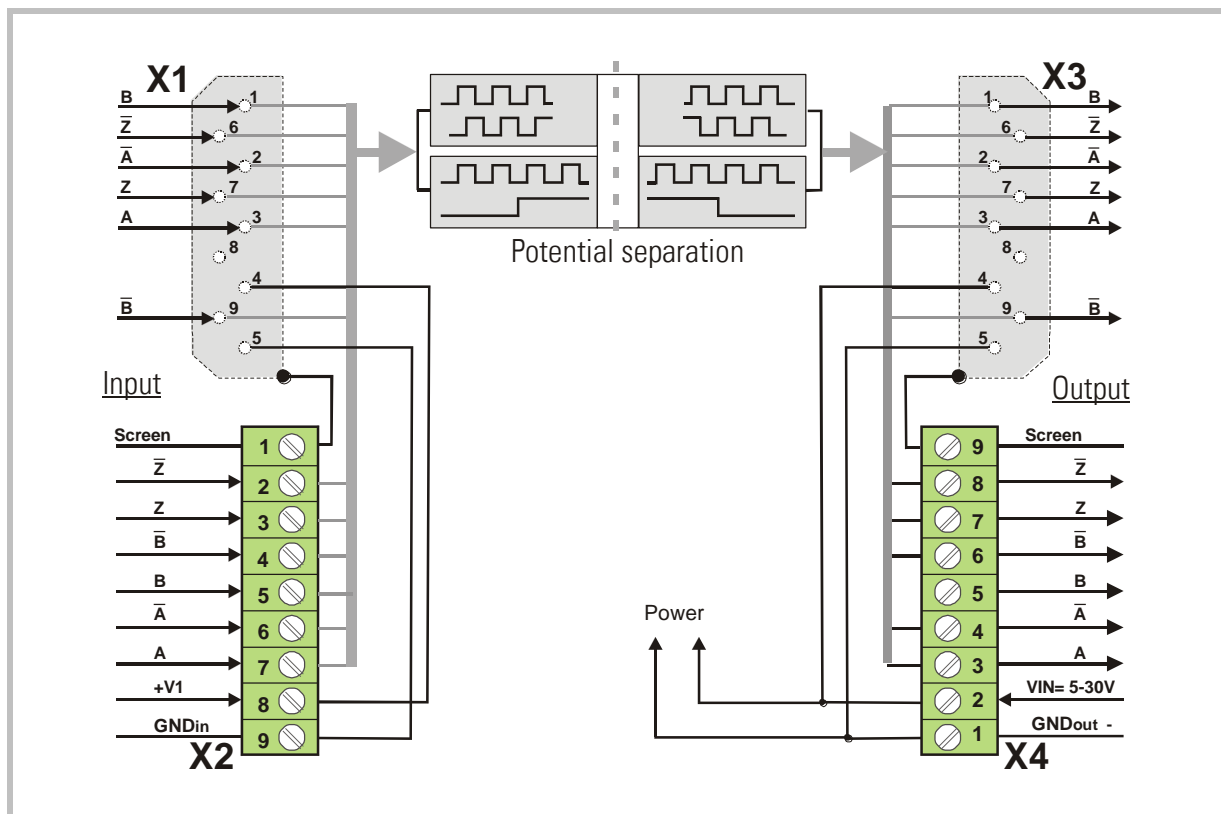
X1

B 1
$\overline{Z}$ 6
$\overline{A}$ 2
Z 7
A 3
8
4
$\overline{B}$ 9
5

Input

Screen 1
$\overline{Z}$ 2
Z 3
$\overline{B}$ 4
B 5
$\overline{A}$ 6
A 7
+V1 8
GNDin 9

X2

Potential separation

X3

1 B
6 $\overline{Z}$
2 $\overline{A}$
7 Z
3 A
8
4
9 $\overline{B}$
5

Output

9 Screen
8 $\overline{Z}$
7 Z
6 $\overline{B}$
5 B
4 $\overline{A}$
3 A
2 VIN= 5-30V
1 GNDout -

Power

X4